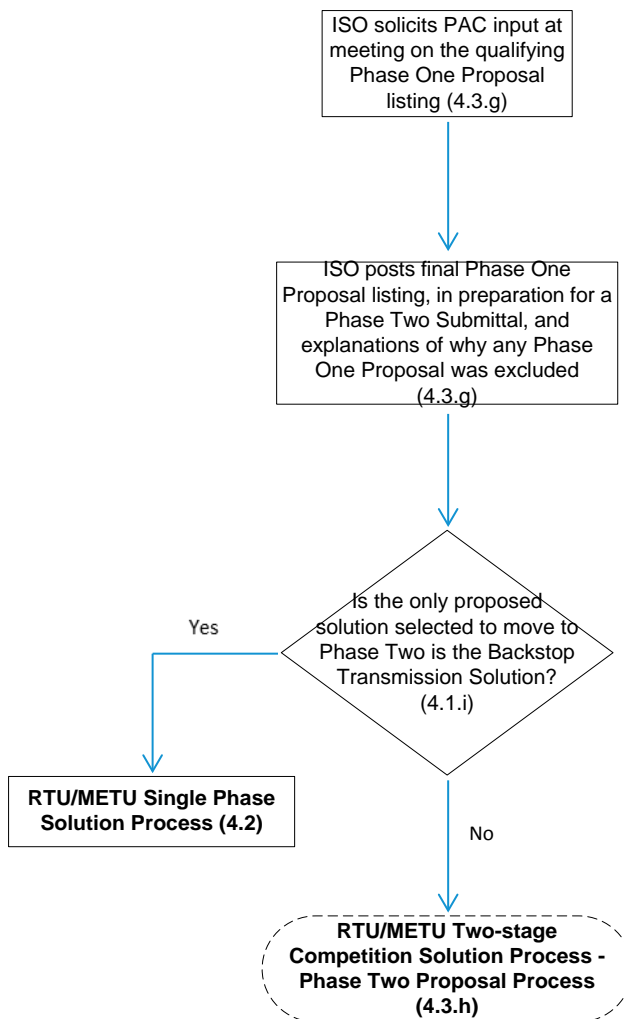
ISO solicits PAC input at meeting on the qualifying Phase One Proposal listing (4.3.g)

ISO posts final Phase One Proposal listing, in preparation for a Phase Two Submittal, and explanations of why any Phase One Proposal was excluded (4.3.g)

Is the only proposed solution selected to move to Phase Two is the Backstop Transmission Solution? (4.1.i)

Yes

RTU/METU Single Phase Solution Process (4.2)

No

RTU/METU Two-stage Competition Solution Process - Phase Two Proposal Process (4.3.h)